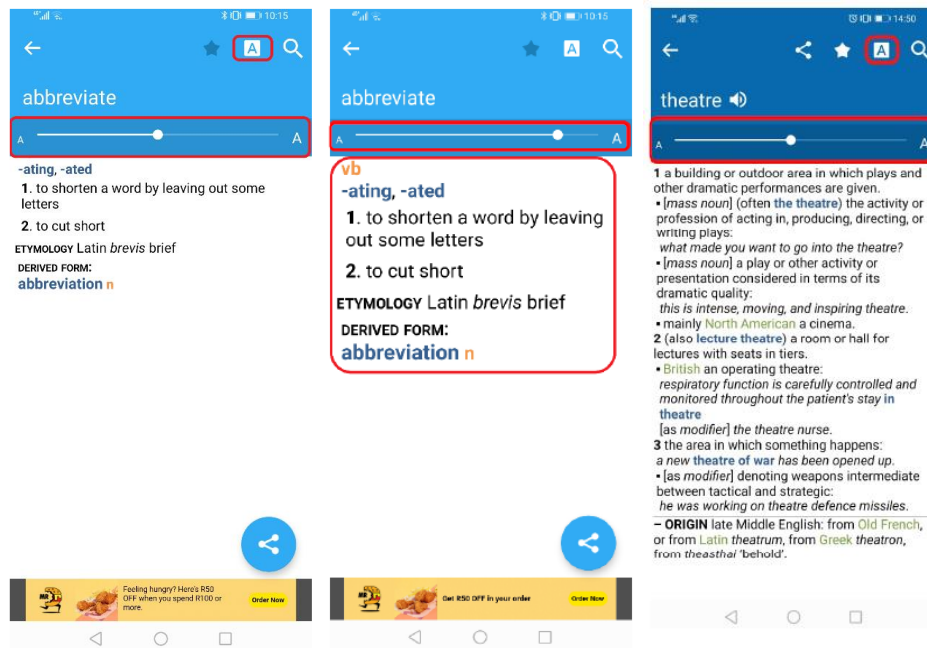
10:15

abbreviate

A A

-ating, -ated

1. to shorten a word by leaving out some letters

2. to cut short

ETYMOLOGY Latin *brevis* brief

DERIVED FORM:

abbreviation n

Feeling hungry? Here's R50 OFF when you spend R100 or more. Order Now

10:15

abbreviate

A A

vb

-ating, -ated

1. to shorten a word by leaving out some letters

2. to cut short

ETYMOLOGY Latin *brevis* brief

DERIVED FORM:

abbreviation n

Get R50 OFF in your order Order Now

14:50

theatre

A A

1 a building or outdoor area in which plays and other dramatic performances are given.

• [*mass noun*] (often the theatre) the activity or profession of acting in, producing, directing, or writing plays:

*what made you want to go into the theatre?*

• [*mass noun*] a play or other activity or presentation considered in terms of its dramatic quality:

*this is intense, moving, and inspiring theatre.*

• mainly North American a cinema.

2 (also lecture theatre) a room or hall for lectures with seats in tiers.

• British an operating theatre:

*respiratory function is carefully controlled and monitored throughout the patient's stay in theatre*

[*as modifier*] *the theatre nurse.*

3 the area in which something happens:

*a new theatre of war has been opened up.*

• [*as modifier*] denoting weapons intermediate between tactical and strategic:

*he was working on theatre defence missiles.*

– ORIGIN late Middle English: from Old French, or from Latin *theatrum*, from Greek *theatron*, from *theasthai* 'behold'.